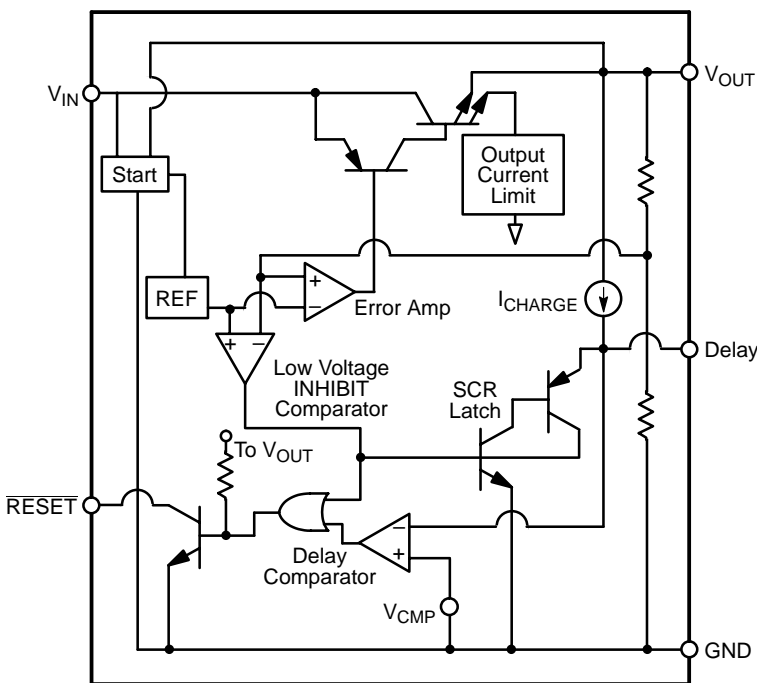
$V_{IN}$

Start

Output Current Limit

$V_{OUT}$

REF

+

−

Error Amp

$I_{CHARGE}$

+

−

Low Voltage INHIBIT Comparator

Delay

SCR Latch

To $V_{OUT}$

$\overline{RESET}$

−

+

Delay Comparator

$V_{CMP}$

GND